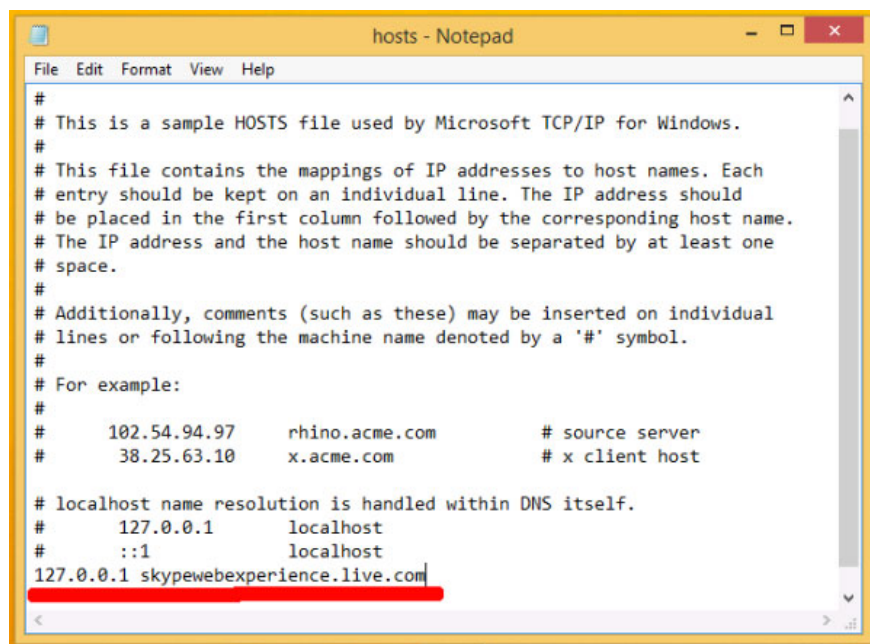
hosts - Notepad

File Edit Format View Help

#
# This is a sample HOSTS file used by Microsoft TCP/IP for Windows.
#
# This file contains the mappings of IP addresses to host names. Each
# entry should be kept on an individual line. The IP address should
# be placed in the first column followed by the corresponding host name.
# The IP address and the host name should be separated by at least one
# space.
#
# Additionally, comments (such as these) may be inserted on individual
# lines or following the machine name denoted by a '#' symbol.
#
# For example:
#
#      102.54.94.97     rhino.acme.com          # source server
#       38.25.63.10     x.acme.com              # x client host

# localhost name resolution is handled within DNS itself.
#	127.0.0.1       localhost
#	::1             localhost
127.0.0.1 skypewebexperience.live.com